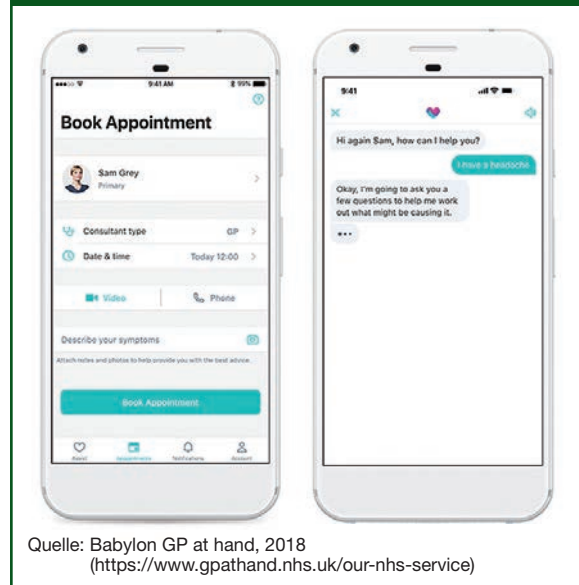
9:41 AM

Book Appointment

Sam Grey
Primary

Consultant type GP

Date & time Today 12:00

Video

Phone

Describe your symptoms

Attach notes and photos to help provide you with the best advice.

Book Appointment

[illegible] Appointments Notifications Account

9:41

Hi again Sam, how can I help you?

I have a headache

Okay, I'm going to ask you a few questions to help me work out what might be causing it.

•••

Quelle: Babylon GP at hand, 2018 (https://www.gpathand.nhs.uk/our-nhs-service)